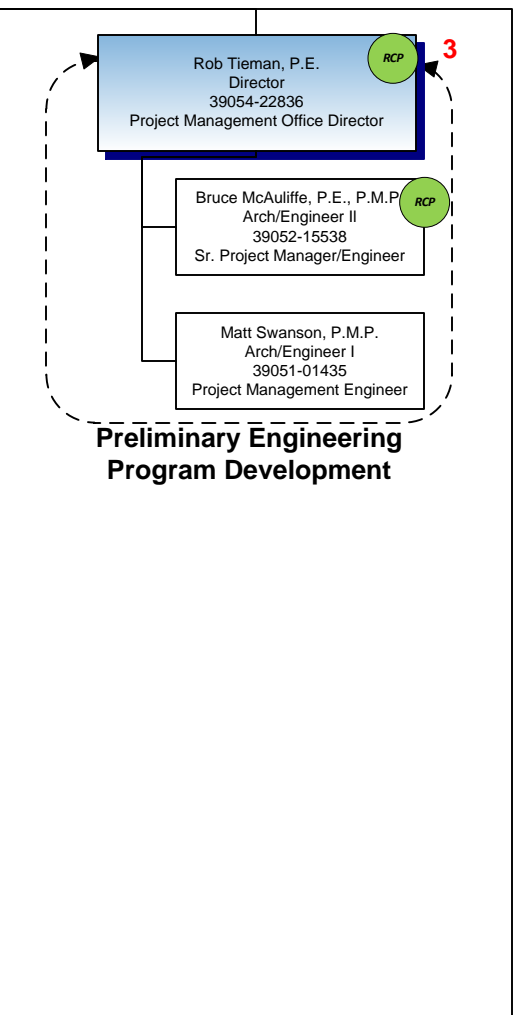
Rob Tieman, P.E.
Director
39054-22836
Project Management Office Director

RCP

3

Bruce McAuliffe, P.E., P.M.P.
Arch/Engineer II
39052-15538
Sr. Project Manager/Engineer

RCP

Matt Swanson, P.M.P.
Arch/Engineer I
39051-01435
Project Management Engineer

Preliminary Engineering
Program Development